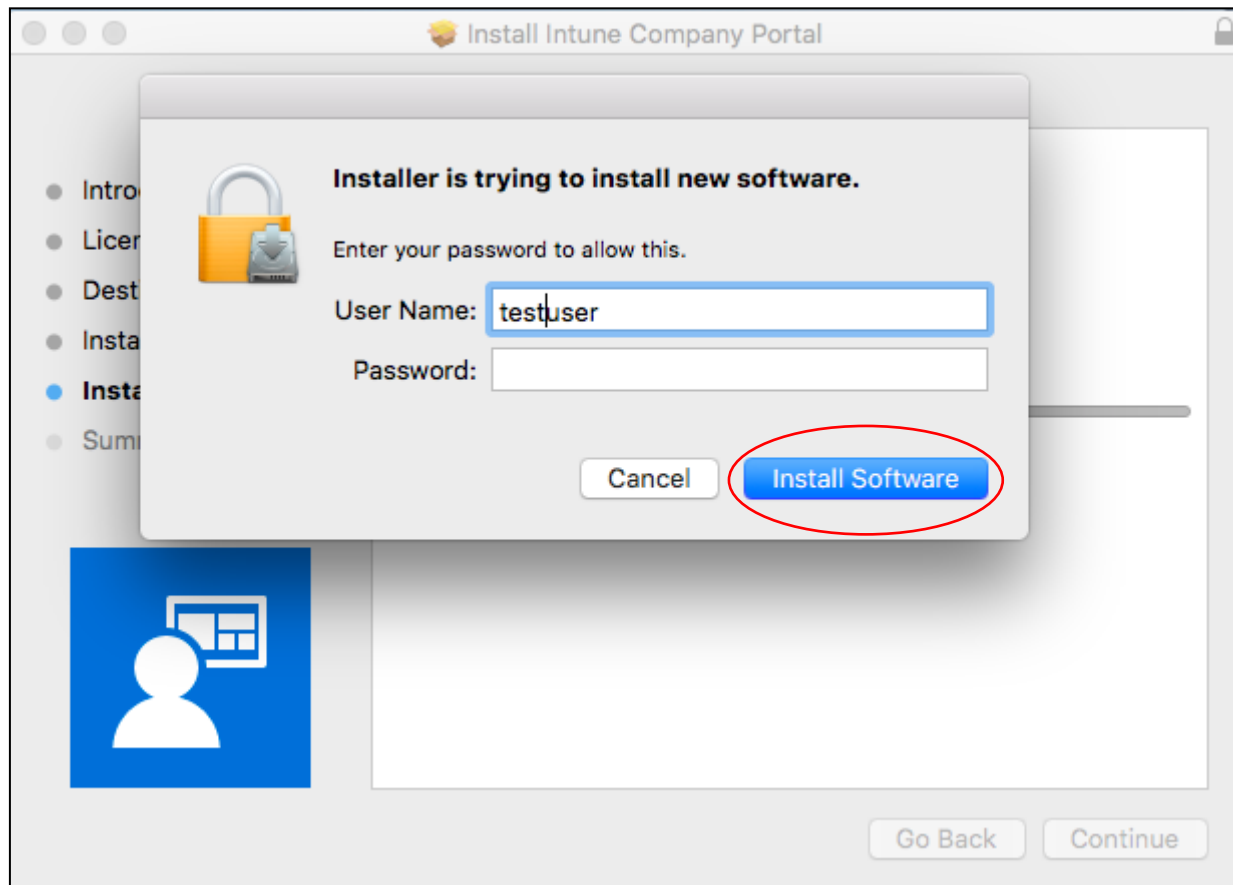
Install Intune Company Portal

Introd
Licen
Dest
Insta
Insta
Summ

Installer is trying to install new software.

Enter your password to allow this.

User Name: testuser

Password:

Cancel

Install Software

Go Back

Continue